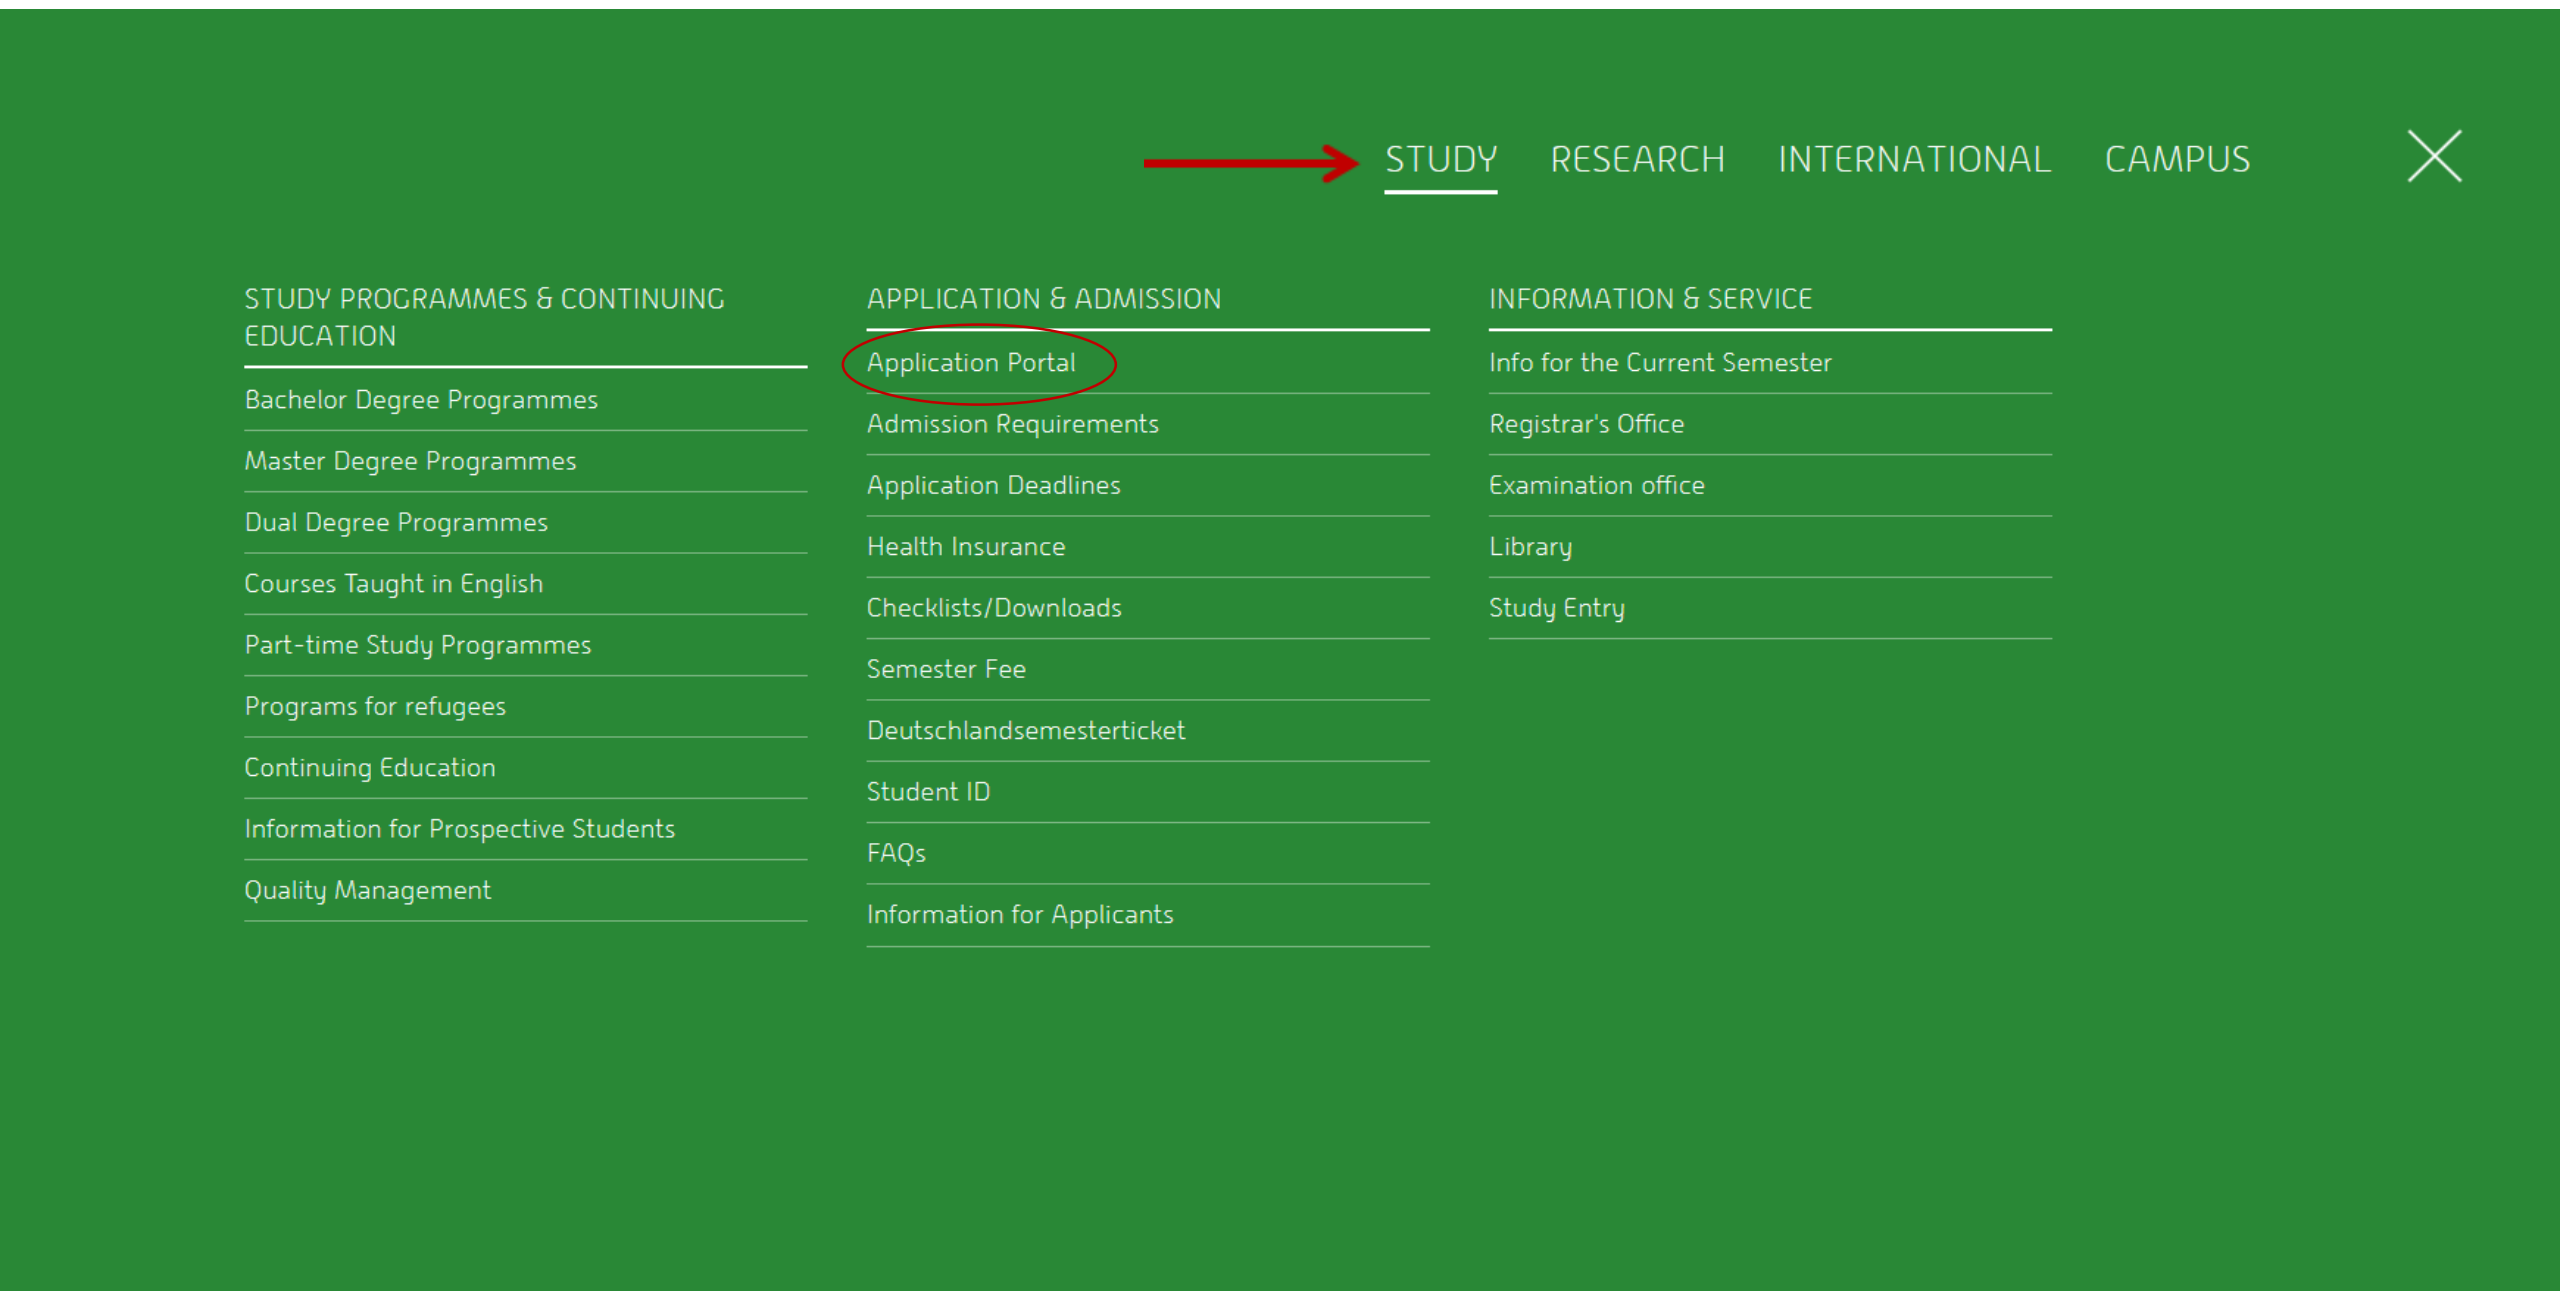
STUDY RESEARCH INTERNATIONAL CAMPUS

STUDY PROGRAMMES & CONTINUING EDUCATION

Bachelor Degree Programmes

Master Degree Programmes

Dual Degree Programmes

Courses Taught in English

Part-time Study Programmes

Programs for refugees

Continuing Education

Information for Prospective Students

Quality Management

APPLICATION & ADMISSION

Application Portal

Admission Requirements

Application Deadlines

Health Insurance

Checklists/Downloads

Semester Fee

Deutschlandsemesterticket

Student ID

FAQs

Information for Applicants

INFORMATION & SERVICE

Info for the Current Semester

Registrar's Office

Examination office

Library

Study Entry